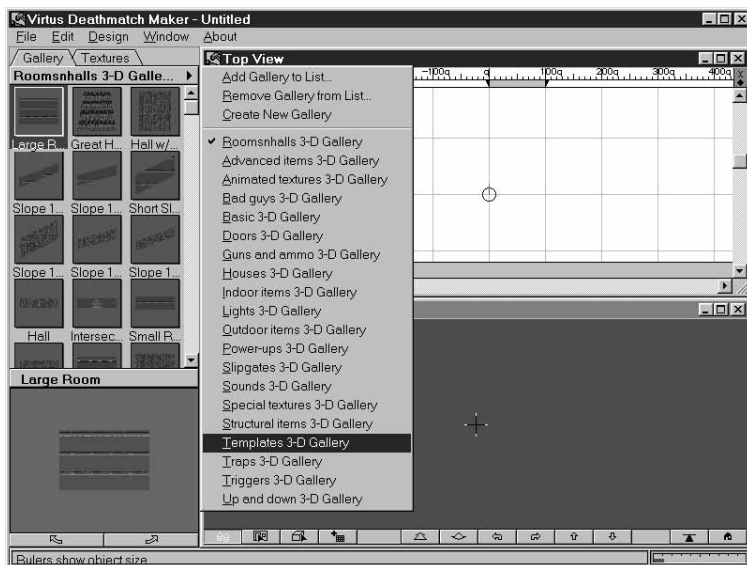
Virtus Deathmatch Maker - Untitled
File Edit Design Window About
Gallery Textures
Roomsnhalls 3-D Galle...
Large R... Great H... Hall w/...
Slope 1... Slope 1... Short Sl...
Slope 1... Slope 1... Slope 1...
Hall Intersec... Small R...
Large Room
Top View
-100q 0 100q 200q 300q 400q
Add Gallery to List...
Remove Gallery from List...
Create New Gallery
✔ Roomsnhalls 3-D Gallery
Advanced items 3-D Gallery
Animated textures 3-D Gallery
Bad guys 3-D Gallery
Basic 3-D Gallery
Doors 3-D Gallery
Guns and ammo 3-D Gallery
Houses 3-D Gallery
Indoor items 3-D Gallery
Lights 3-D Gallery
Outdoor items 3-D Gallery
Power-ups 3-D Gallery
Slipgates 3-D Gallery
Sounds 3-D Gallery
Special textures 3-D Gallery
Structural items 3-D Gallery
Templates 3-D Gallery
Traps 3-D Gallery
Triggers 3-D Gallery
Up and down 3-D Gallery
Rulers show object size